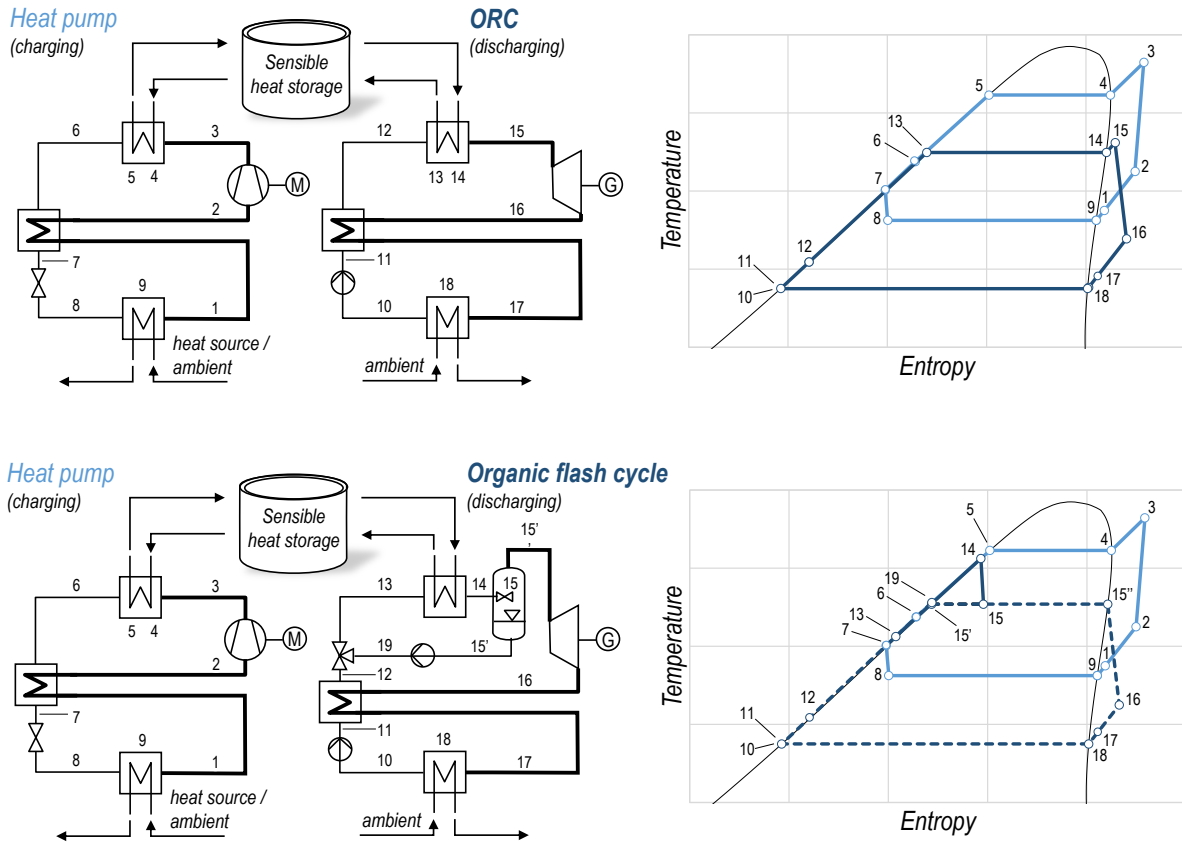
Heat pump
(charging)

Sensible heat storage

ORC
(discharging)

6 3 5 4 M 2 7 8 9 1
heat source / ambient

12 15 13 14 G 16 11 10 18 17
ambient

3 5 4 13 14 15 6 2 7 9 1 8 16 12 11 10 17 18
Temperature
Entropy

Heat pump
(charging)

Sensible heat storage

Organic flash cycle
(discharging)

6 3 5 4 M 2 7 8 9 1
heat source / ambient

15' 13 14 15 G 19 15' 12 16 11 10 18 17
ambient

5 3 14 4 19 6 15'' 13 15' 15 7 2 9 1 8 16 12 11 10 17 18
Temperature
Entropy